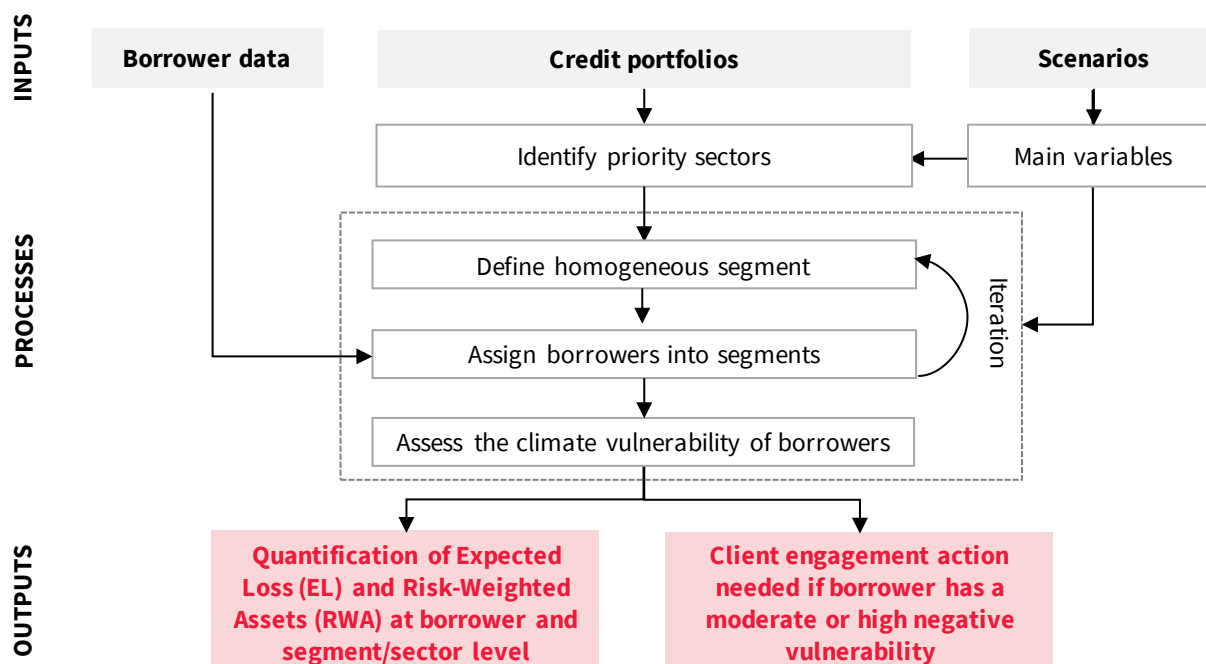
INPUTS

Borrower data

Credit portfolios

Scenarios

Identify priority sectors

Main variables

PROCESSES

Define homogeneous segment

Iteration

Assign borrowers into segments

Assess the climate vulnerability of borrowers

OUTPUTS

Quantification of Expected Loss (EL) and Risk-Weighted Assets (RWA) at borrower and segment/sector level

Client engagement action needed if borrower has a moderate or high negative vulnerability